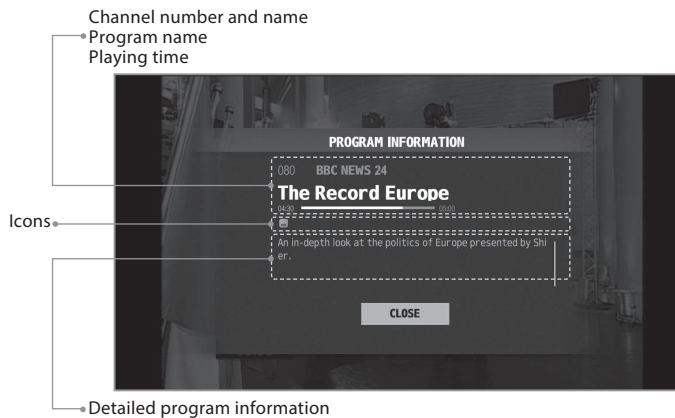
Channel number and name
Program name
Playing time

PROGRAM INFORMATION

080 BBC NEWS 24

The Record Europe

04:30 05:00

Icons

An in-depth look at the politics of Europe presented by Shier.

CLOSE

Detailed program information